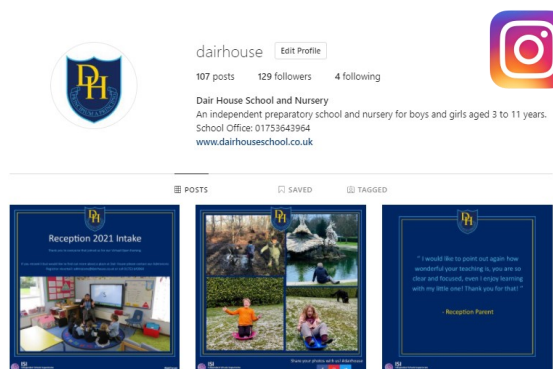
DH

dairhouse Edit Profile

107 posts 129 followers 4 following

Dair House School and Nursery
An independent preparatory school and nursery for boys and girls aged 3 to 11 years.
School Office: 01753643964
www.dairhouseschool.co.uk

POSTS SAVED TAGGED

DH
Reception 2021 Intake
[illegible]

DH
Share your photos with us! #dairhouse

DH
" I would like to point out again how wonderful your teaching is, you are so clear and focused, even I enjoy learning with my little one! Thank you for that! "

- Reception Parent